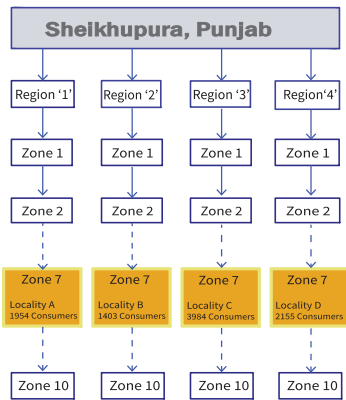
Sheikhupura, Punjab

Region '1'
Zone 1
Zone 2
Zone 7
Locality A
1954 Consumers
Zone 10

Region '2'
Zone 1
Zone 2
Zone 7
Locality B
1403 Consumers
Zone 10

Region '3'
Zone 1
Zone 2
Zone 7
Locality C
3984 Consumers
Zone 10

Region'4'
Zone 1
Zone 2
Zone 7
Locality D
2155 Consumers
Zone 10